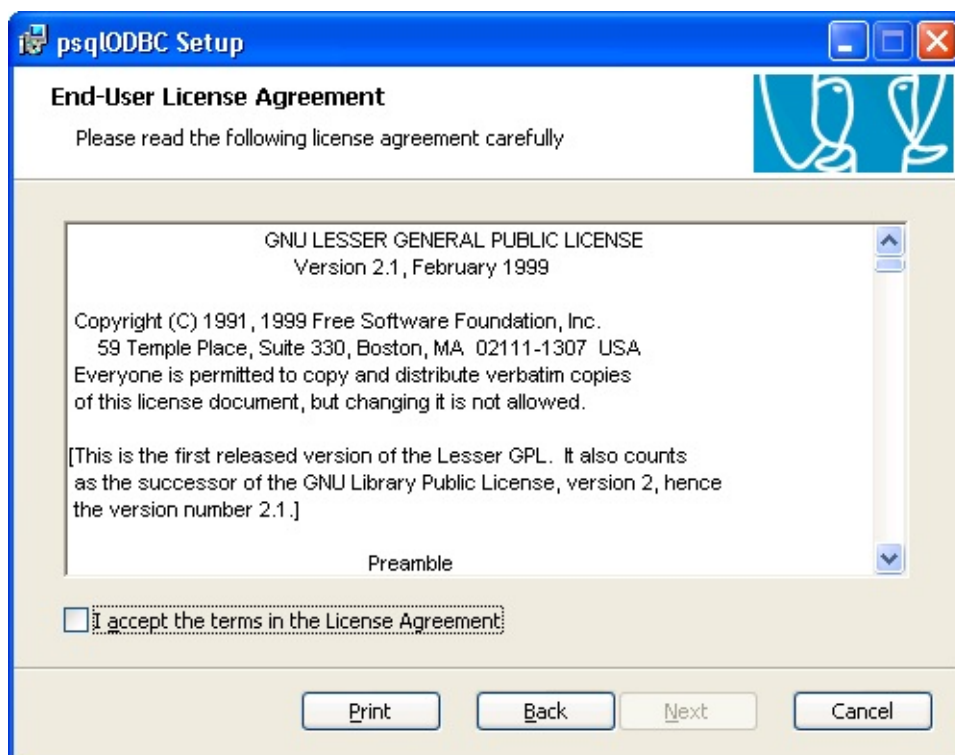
psqlODBC Setup

End-User License Agreement

Please read the following license agreement carefully

GNU LESSER GENERAL PUBLIC LICENSE
Version 2.1, February 1999

Copyright (C) 1991, 1999 Free Software Foundation, Inc.
59 Temple Place, Suite 330, Boston, MA 02111-1307 USA
Everyone is permitted to copy and distribute verbatim copies of this license document, but changing it is not allowed.

[This is the first released version of the Lesser GPL. It also counts as the successor of the GNU Library Public License, version 2, hence the version number 2.1.]

Preamble

I accept the terms in the License Agreement

Print Back Next Cancel